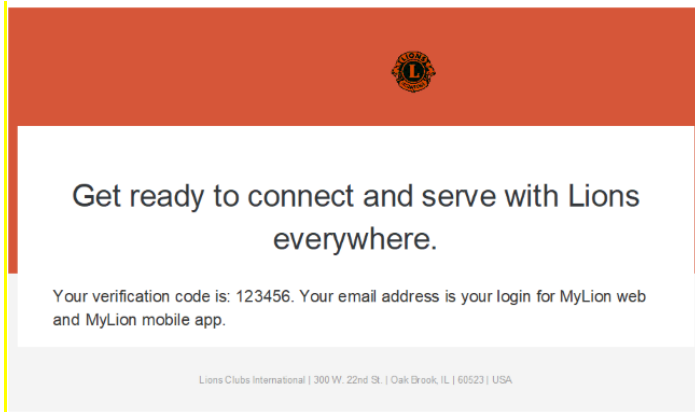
LIONS INTERNATIONAL

Get ready to connect and serve with Lions everywhere.

Your verification code is: 123456. Your email address is your login for MyLion web and MyLion mobile app.

Lions Clubs International | 300 W. 22nd St. | Oak Brook, IL | 60523 | USA